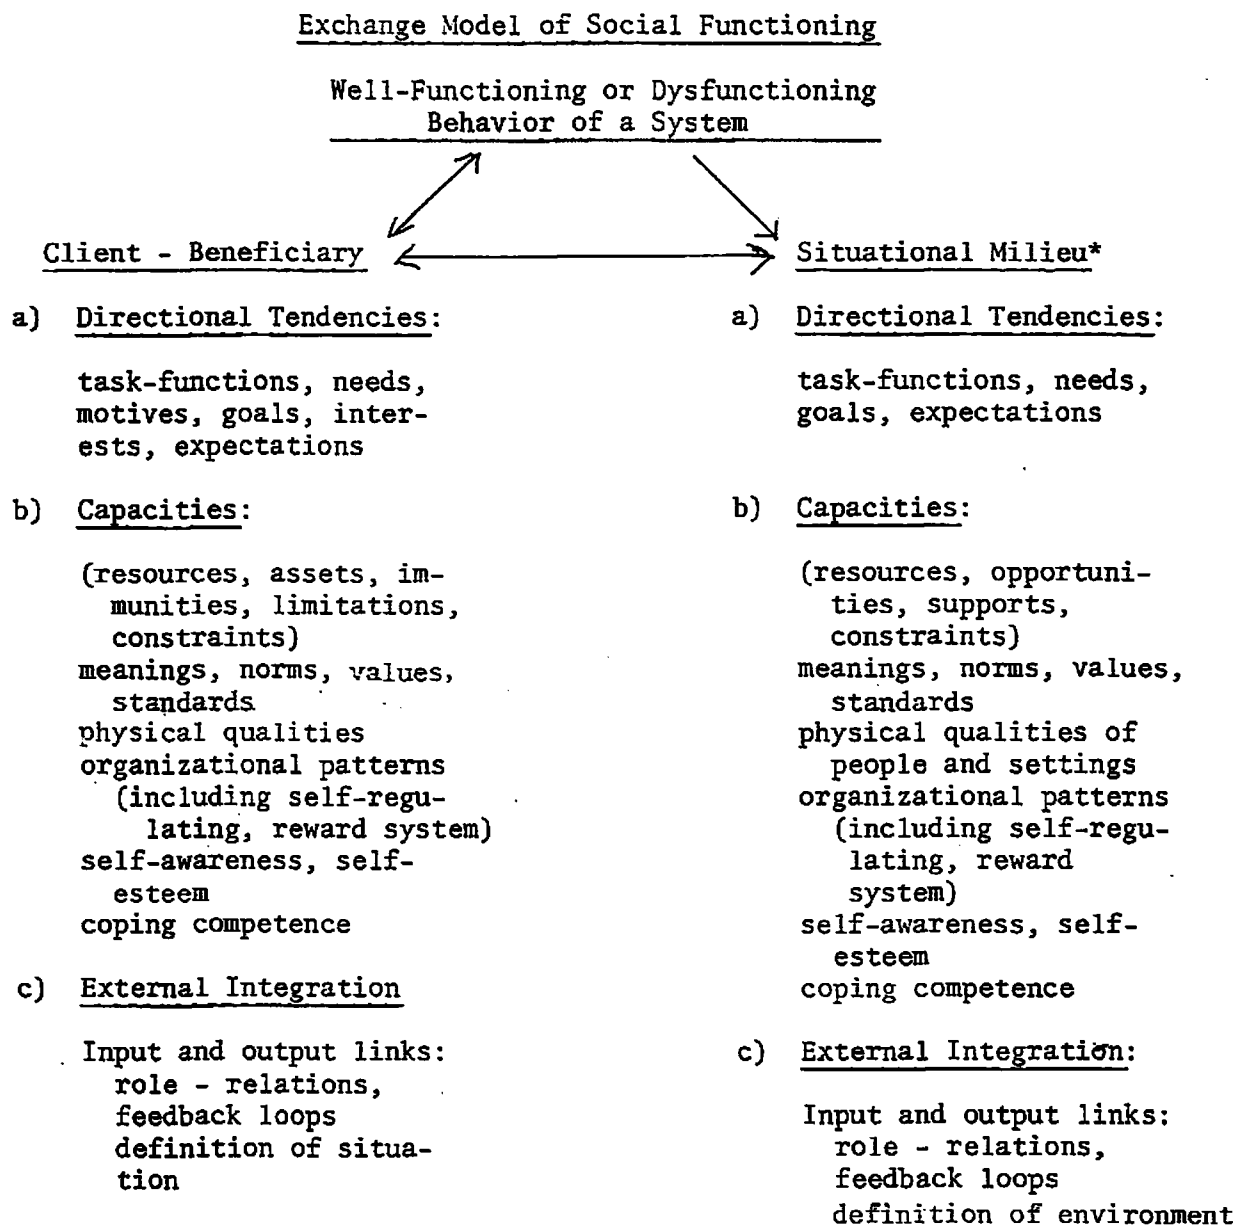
Exchange Model of Social Functioning

Well-Functioning or Dysfunctioning Behavior of a System

Client - Beneficiary

Situational Milieu*

a) Directional Tendencies:

task-functions, needs, motives, goals, interests, expectations

b) Capacities:

(resources, assets, immunities, limitations, constraints)
meanings, norms, values, standards
physical qualities
organizational patterns (including self-regulating, reward system)
self-awareness, self-esteem
coping competence

c) External Integration

Input and output links:
role - relations, feedback loops
definition of situation

a) Directional Tendencies:

task-functions, needs, goals, expectations

b) Capacities:

(resources, opportunities, supports, constraints)
meanings, norms, values, standards
physical qualities of people and settings
organizational patterns (including self-regulating, reward system)
self-awareness, self-esteem
coping competence

c) External Integration:

Input and output links:
role - relations, feedback loops
definition of environment